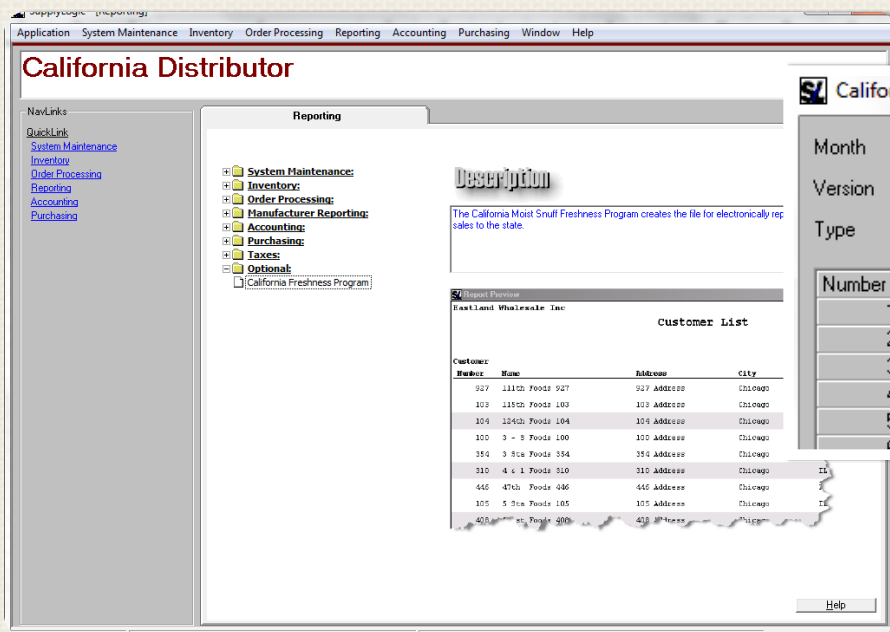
SupplyLogic - [Reporting]

Application System Maintenance Inventory Order Processing Reporting Accounting Purchasing Window Help

California Distributor

NavLinks

QuickLink
System Maintenance
Inventory
Order Processing
Reporting
Accounting
Purchasing

Reporting

System Maintenance:
Inventory:
Order Processing:
Manufacturer Reporting:
Accounting:
Purchasing:
Taxes:
Optional:
California Freshness Program

Description

The California Moist Snuff Freshness Program creates the file for electronically rep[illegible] sales to the state.

SL Report Preview

Eastland Wholesale Inc

Customer List

| Customer Number | Name | Address | City |
|---|---|---|---|
| 927 | 111th Foods 927 | 927 Address | Chicago |
| 103 | 115th Foods 103 | 103 Address | Chicago |
| 104 | 124th Foods 104 | 104 Address | Chicago |
| 100 | 3 - 5 Foods 100 | 100 Address | Chicago |
| 354 | 3 Sta Foods 354 | 354 Address | Chicago |
| 310 | 4 & 1 Foods 310 | 310 Address | Chicago IL |
| 446 | 47th Foods 446 | 446 Address | Chicago |
| 105 | 5 Sta Foods 105 | 105 Address | Chicago IL |
| 408 | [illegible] Foods 408 | 408 Address | Chicago |

SL Califo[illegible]

Month
Version
Type

Number

Help